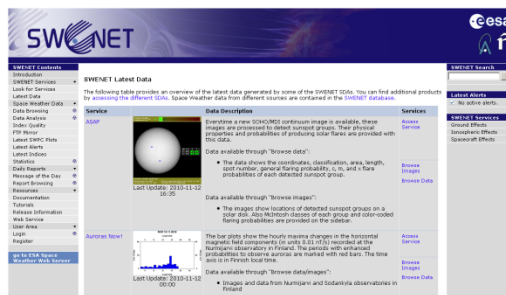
SWENET

esa

SWENET Contents
Introduction
SWENET Services
Look for Services
Latest Data
Space Weather Data
Data Browsing
Data Analysis
Index Quality
FTP Mirror
Latest SWPC Plots
Latest Alerts
Latest Indices
Statistics
Daily Reports
Message of the Day
Report Browsing
Resources
Documentation
Tutorials
Release Information
Web Service
User Area
Login
Register

go to ESA Space Weather Web Server

SWENET Latest Data

The following table provides an overview of the latest data generated by some of the SWENET SDAs. You can find additional products by accessing the different SDAs. Space Weather data from different sources are contained in the SWENET database.

| Service | | Data Description | Services |
|---|---|---|---|
| ASAP | Last Update: 2010-11-12 16:35 | Everytime a new SOHO/MDI continuum image is available, these images are processed to detect sunspot groups. Their physical properties and probabilities of producing solar flares are provided with this data. Data available through "Browse data": The data shows the coordinates, classification, area, length, spot number, general flaring probability, c, m, and x flare probabilities of each detected sunspot group. Data available through "Browse images": The images show locations of detected sunspot groups on a solar disk. Also McIntosh classes of each group and color-coded flaring probabilities are provided on the sidebar. | Access Service<br>Browse Images<br>Browse Data |
| Auroras Now! | Last Update: 2010-11-12 00:00 | The bar plots show the hourly maxima changes in the horizontal magnetic field components (in units 0.01 nT/s) recorded at the Nurmijärvi observatory in Finland. The periods with enhanced probabilities to observe auroras are marked with red bars. The time axis is in Finnish local time. Data available through "Browse data/images": Images and data from Nurmijarvi and Sodankyla observatories in Finland | Access Service<br>Browse Images<br>Browse Data |

SWENET Search

Latest Alerts
No active alerts.

SWENET Services
Ground Effects
Ionospheric Effects
Spacecraft Effects